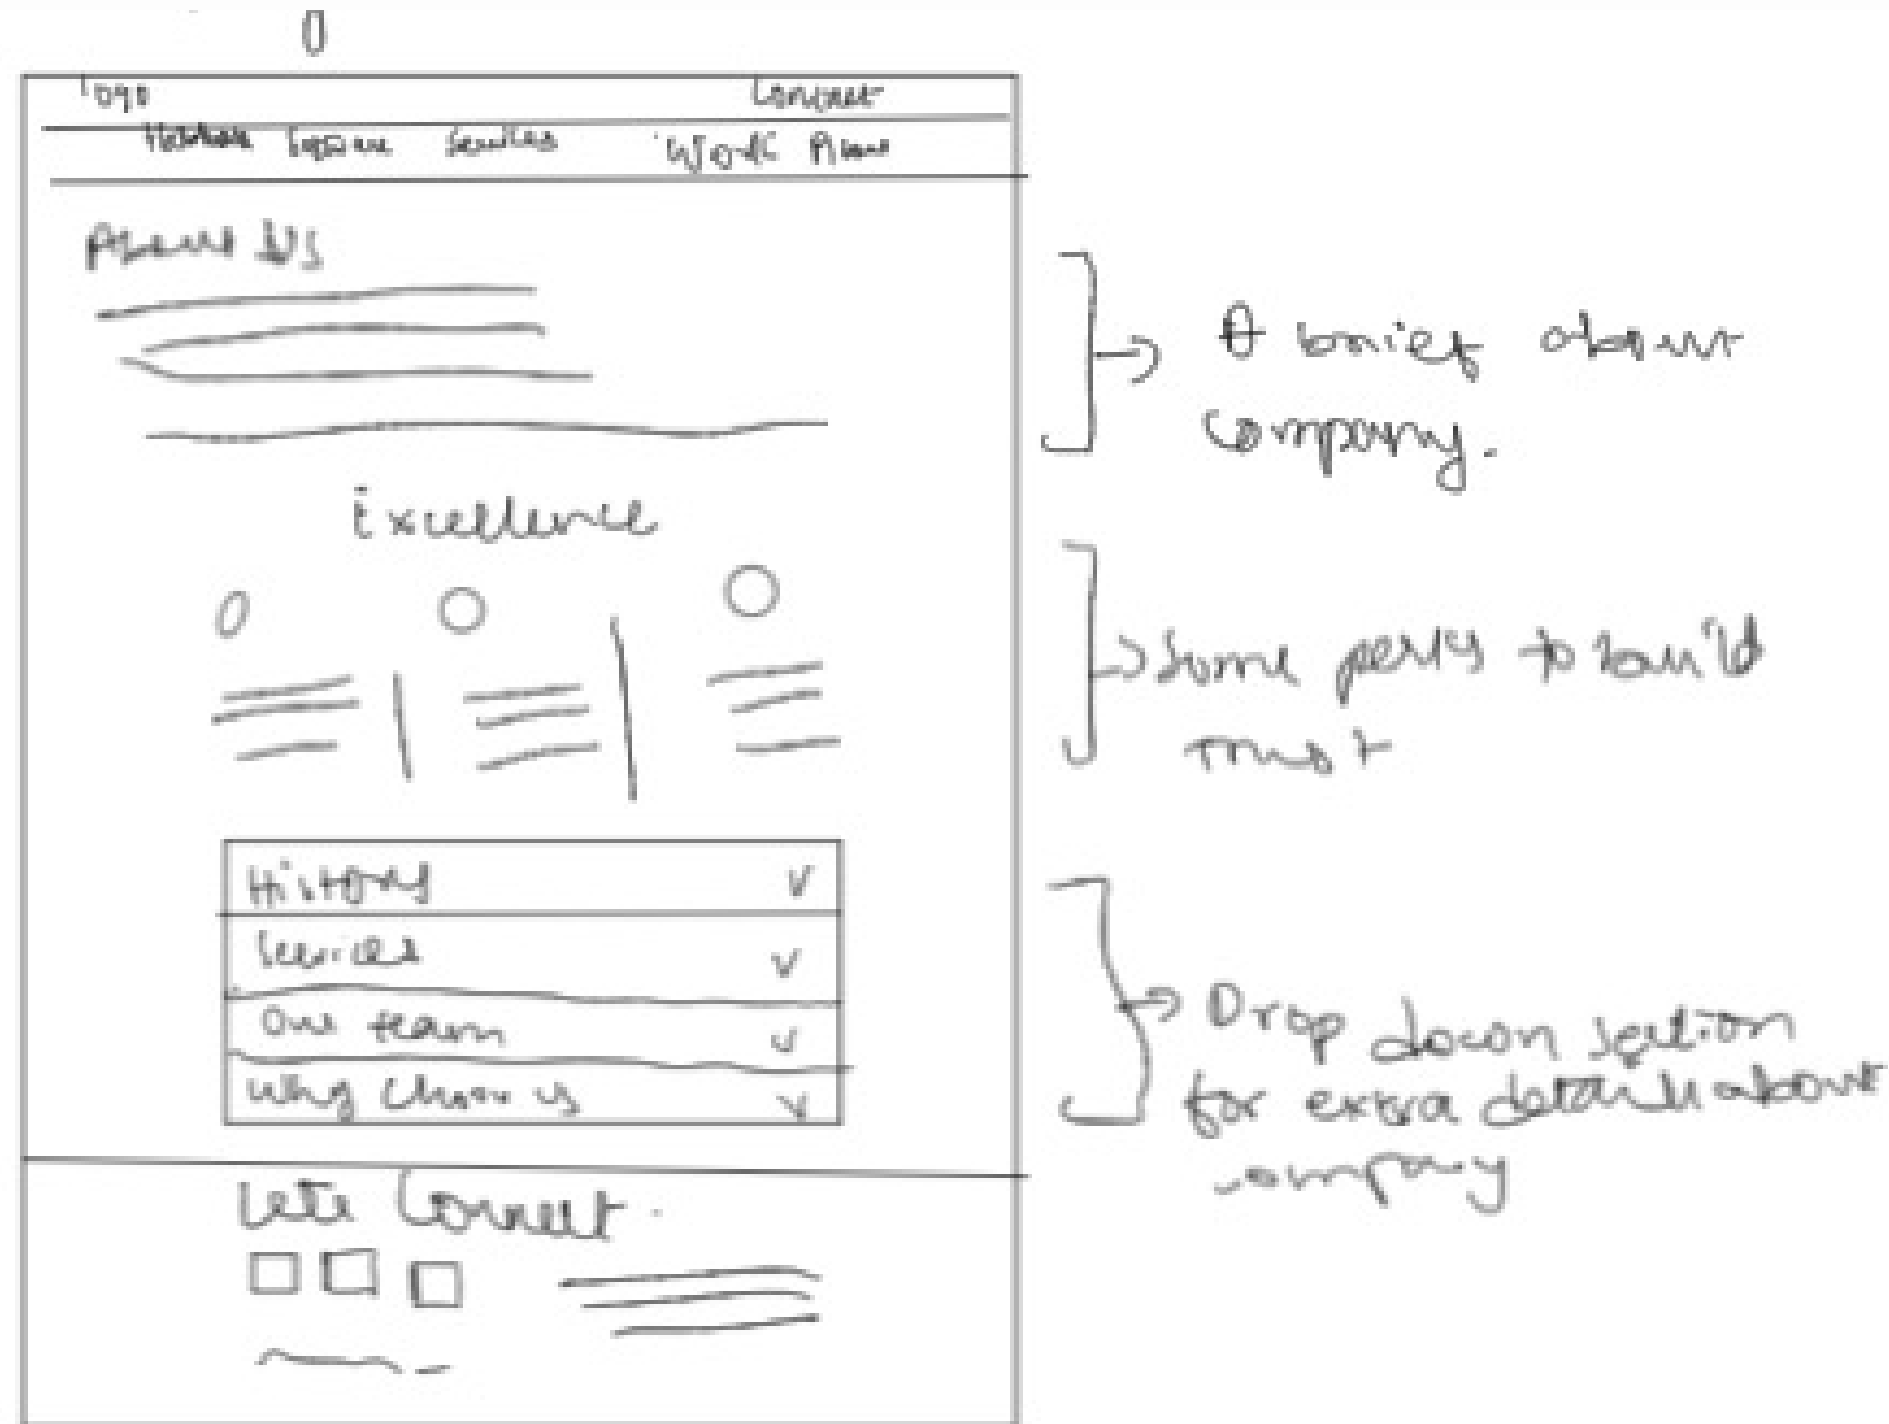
Logo Contact

Home Explore Services Work Plan

About Us

Excellence

| History | V |
|---|---|
| Services | V |
| Our team | V |
| Why Choose us | V |

Lets Connect.

A brief about company.

Some perks to build trust

Drop down section for extra details about company